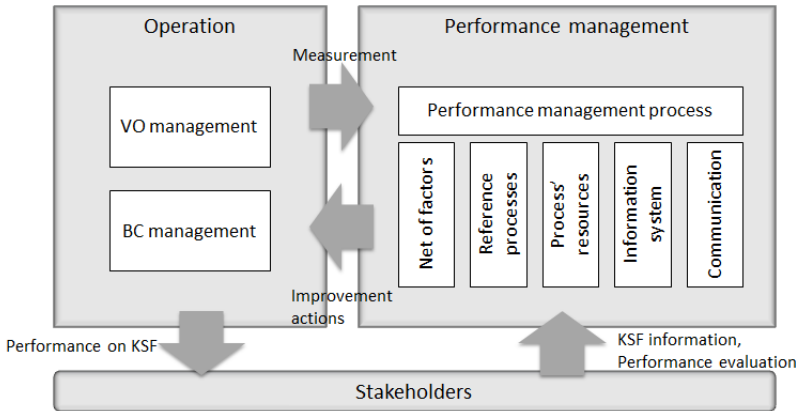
Operation

VO management

BC management

Measurement

Improvement actions

Performance management

Performance management process

Net of factors

Reference processes

Process' resources

Information system

Communication

Performance on KSF

KSF information, Performance evaluation

Stakeholders